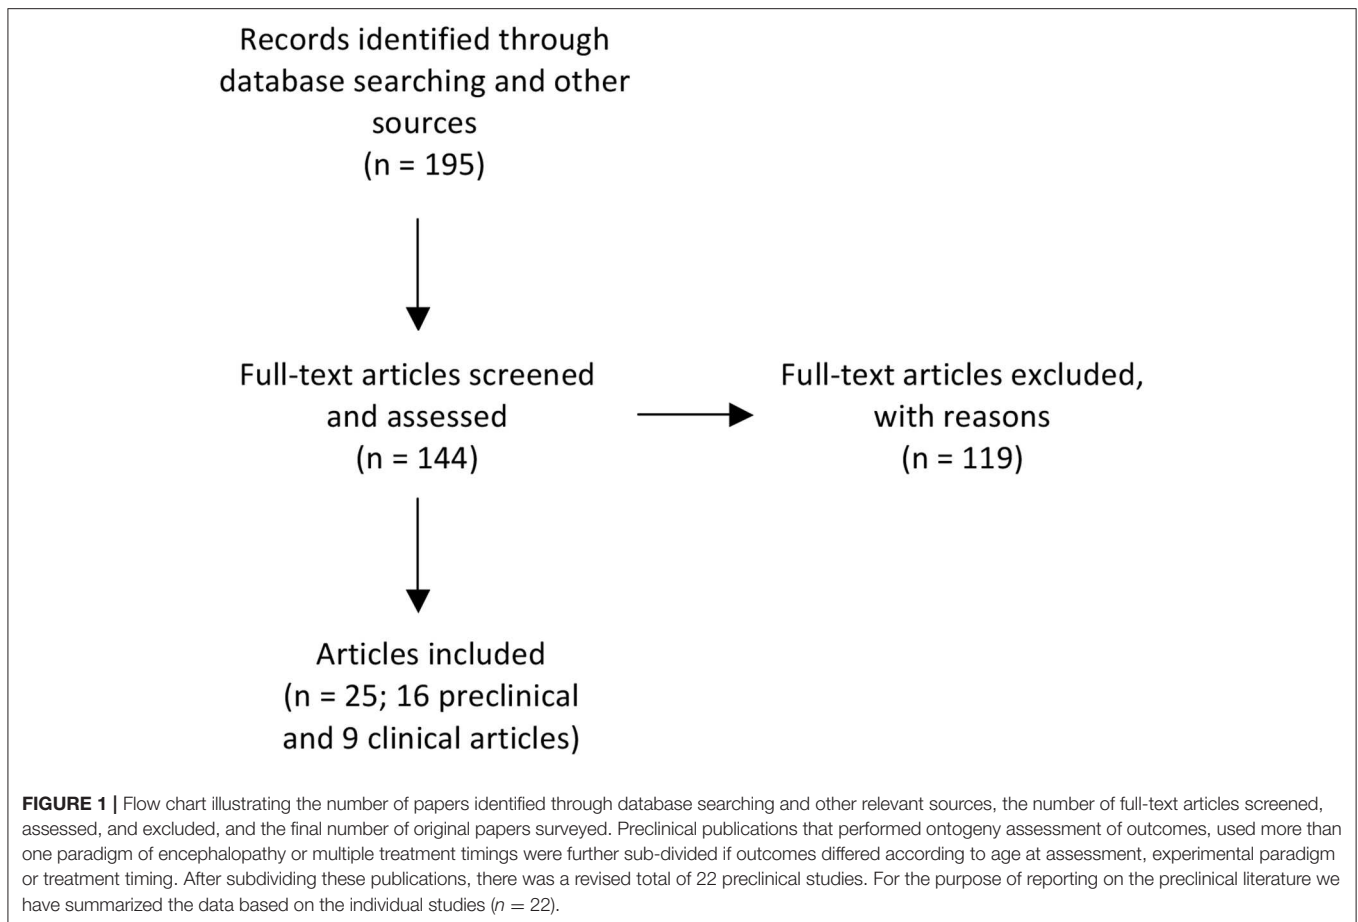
Records identified through database searching and other sources
(n = 195)

Full-text articles screened and assessed
(n = 144)

Full-text articles excluded, with reasons
(n = 119)

Articles included
(n = 25; 16 preclinical and 9 clinical articles)

**FIGURE 1 |** Flow chart illustrating the number of papers identified through database searching and other relevant sources, the number of full-text articles screened, assessed, and excluded, and the final number of original papers surveyed. Preclinical publications that performed ontogeny assessment of outcomes, used more than one paradigm of encephalopathy or multiple treatment timings were further sub-divided if outcomes differed according to age at assessment, experimental paradigm or treatment timing. After subdividing these publications, there was a revised total of 22 preclinical studies. For the purpose of reporting on the preclinical literature we have summarized the data based on the individual studies ($n = 22$).